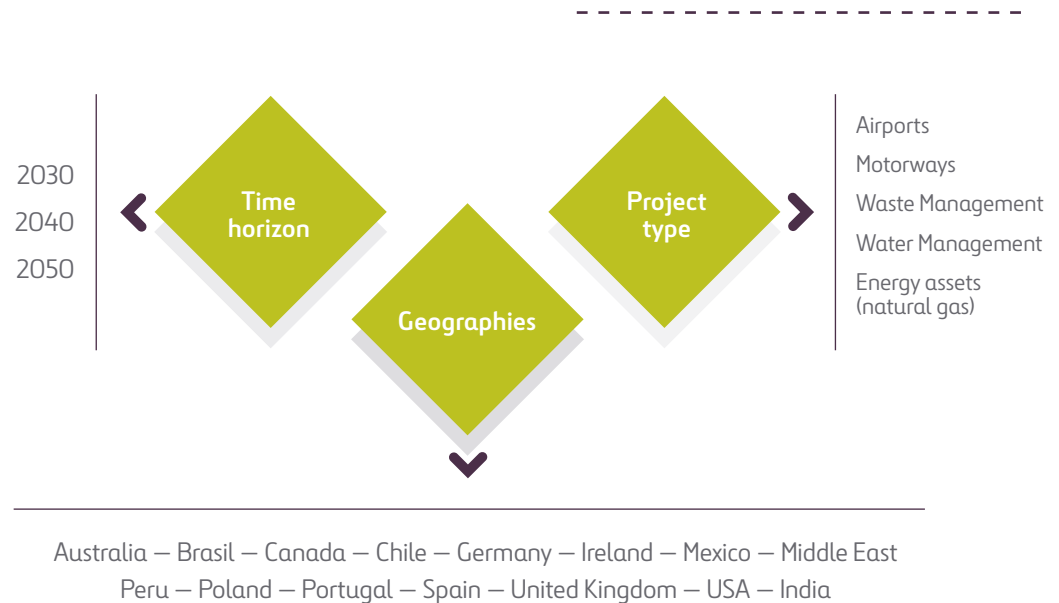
2030
2040
2050

Time horizon

Geographies

Project type

Airports
Motorways
Waste Management
Water Management
Energy assets (natural gas)

Australia — Brasil — Canada — Chile — Germany — Ireland — Mexico — Middle East
Peru — Poland — Portugal — Spain — United Kingdom — USA — India